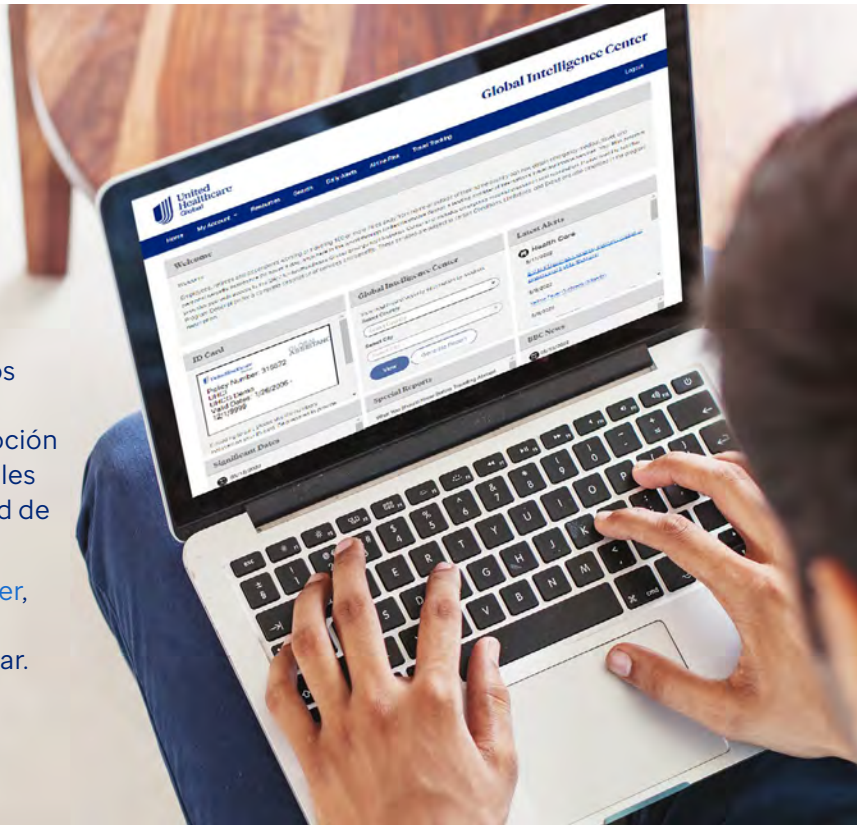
os

oción
les
d de

er,

ar.

Global Intelligence Center
Logout
United Healthcare Global
Home My Account Resources Quizzes City Alerts Airline Fits Travel Tracking
Welcome
Global Intelligence Center
Latest Alerts
Health Care
ID Card
Policy Number: 315072
Valid Dates: 1/26/2006 - 12/1/9999
Special Reports
Significant Dates
BBC News
View